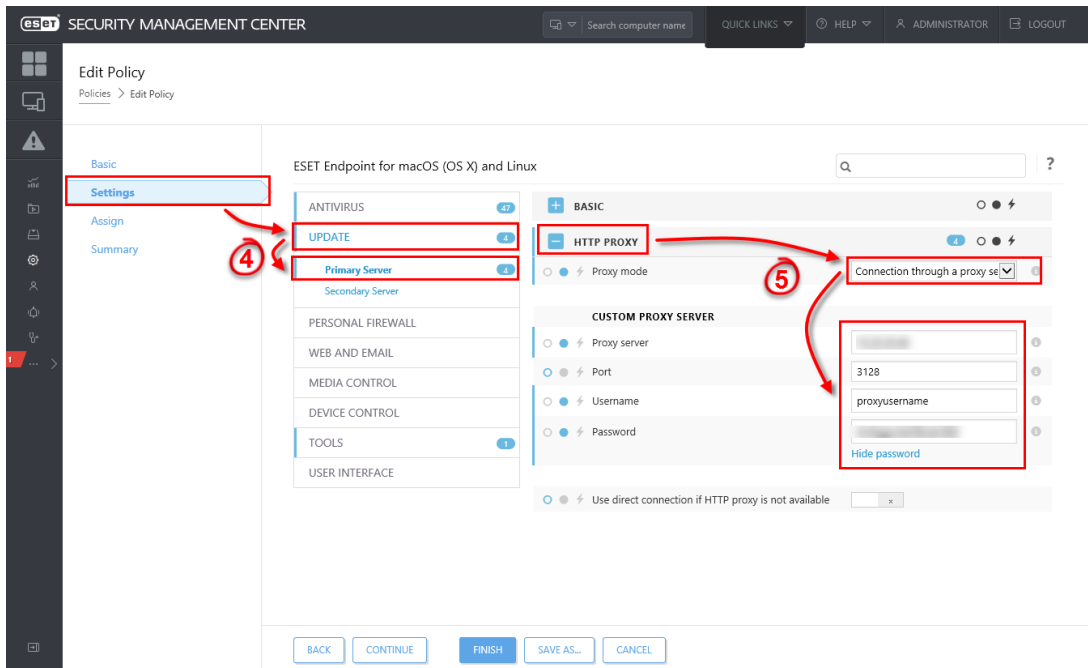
eset SECURITY MANAGEMENT CENTER

Search computer name

QUICK LINKS

HELP

ADMINISTRATOR

LOGOUT

Edit Policy

Policies > Edit Policy

Basic

Settings

Assign

Summary

ESET Endpoint for macOS (OS X) and Linux

?

ANTIVIRUS 47

UPDATE 4

Primary Server 4

Secondary Server

PERSONAL FIREWALL

WEB AND EMAIL

MEDIA CONTROL

DEVICE CONTROL

TOOLS 1

USER INTERFACE

4

BASIC

HTTP PROXY 4

Proxy mode

Connection through a proxy se

5

CUSTOM PROXY SERVER

Proxy server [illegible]

Port 3128

Username proxyusername

Password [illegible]

Hide password

Use direct connection if HTTP proxy is not available

1

BACK

CONTINUE

FINISH

SAVE AS...

CANCEL